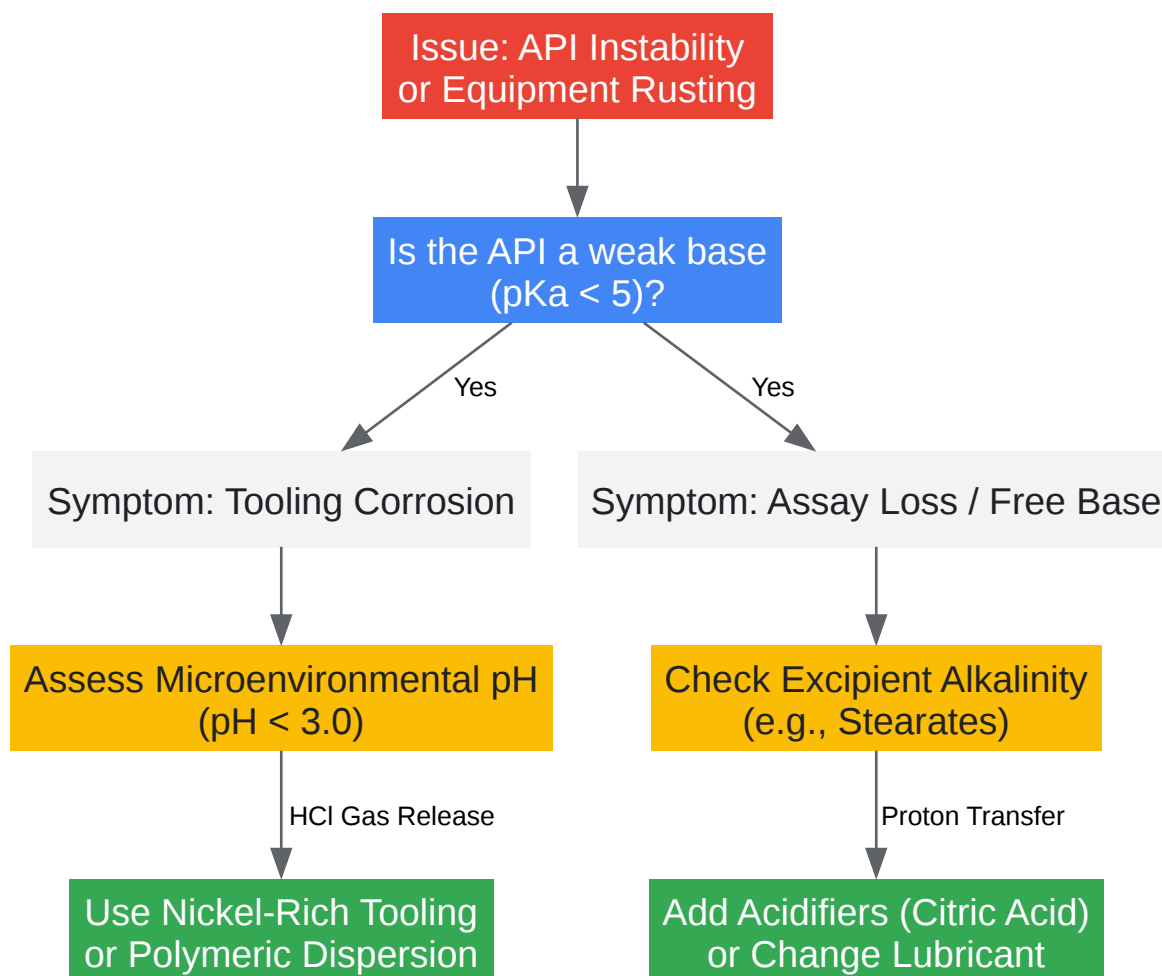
Issue: API Instability or Equipment Rusting

Is the API a weak base (pKa < 5)?

Yes

Yes

Symptom: Tooling Corrosion

Symptom: Assay Loss / Free Base

Assess Microenvironmental pH (pH < 3.0)

HCl Gas Release

Use Nickel-Rich Tooling or Polymeric Dispersion

Check Excipient Alkalinity (e.g., Stearates)

Proton Transfer

Add Acidifiers (Citric Acid) or Change Lubricant